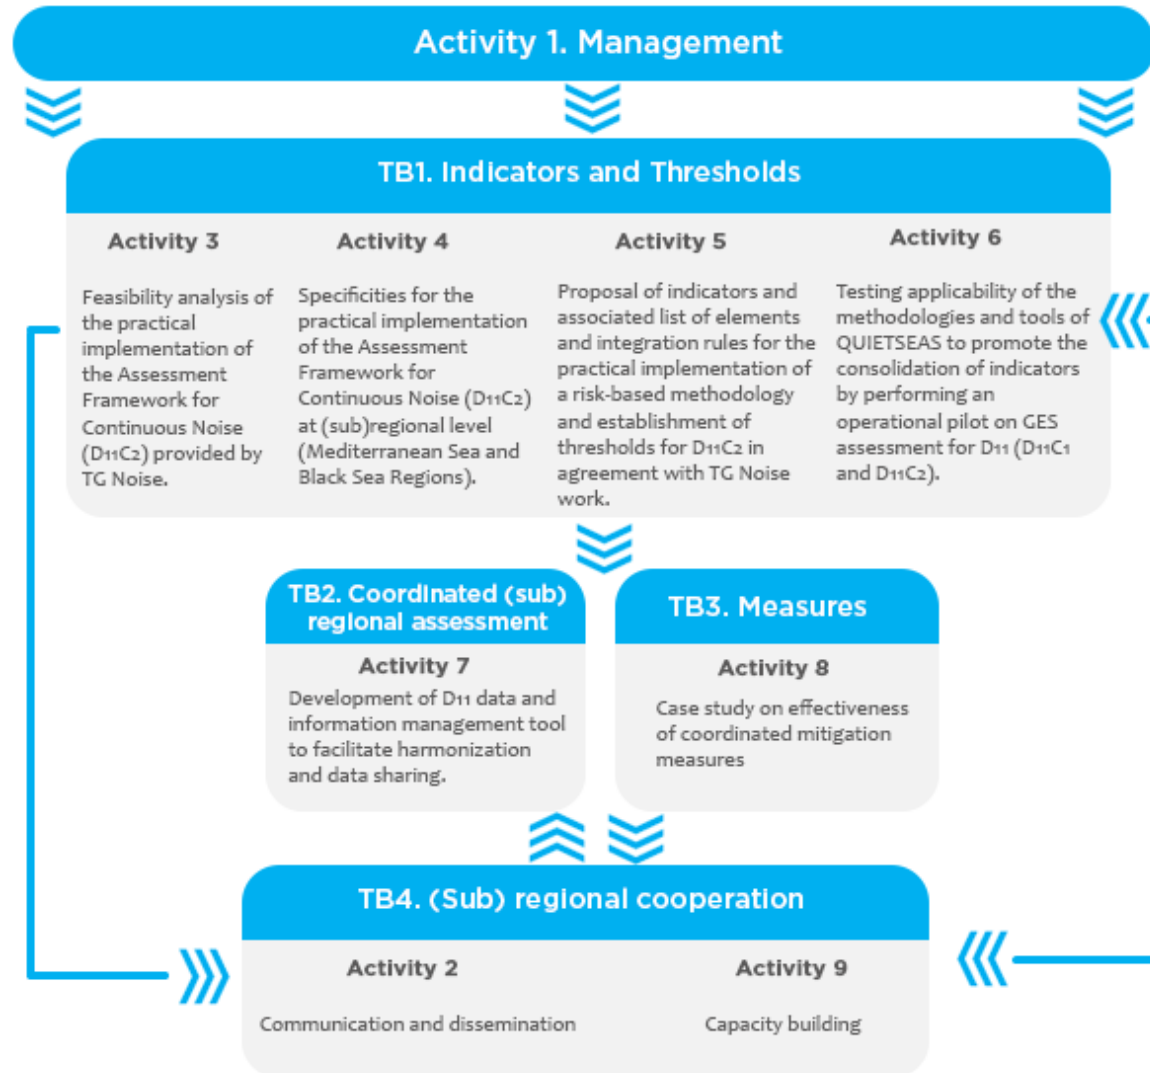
Activity 1. Management

TB1. Indicators and Thresholds

Activity 3

Feasibility analysis of the practical implementation of the Assessment Framework for Continuous Noise (D11C2) provided by TG Noise.

Activity 4

Specificities for the practical implementation of the Assessment Framework for Continuous Noise (D11C2) at (sub)regional level (Mediterranean Sea and Black Sea Regions).

Activity 5

Proposal of indicators and associated list of elements and integration rules for the practical implementation of a risk-based methodology and establishment of thresholds for D11C2 in agreement with TG Noise work.

Activity 6

Testing applicability of the methodologies and tools of QUIETSEAS to promote the consolidation of indicators by performing an operational pilot on GES assessment for D11 (D11C1 and D11C2).

TB2. Coordinated (sub) regional assessment

Activity 7

Development of D11 data and information management tool to facilitate harmonization and data sharing.

TB3. Measures

Activity 8

Case study on effectiveness of coordinated mitigation measures

TB4. (Sub) regional cooperation

Activity 2

Communication and dissemination

Activity 9

Capacity building